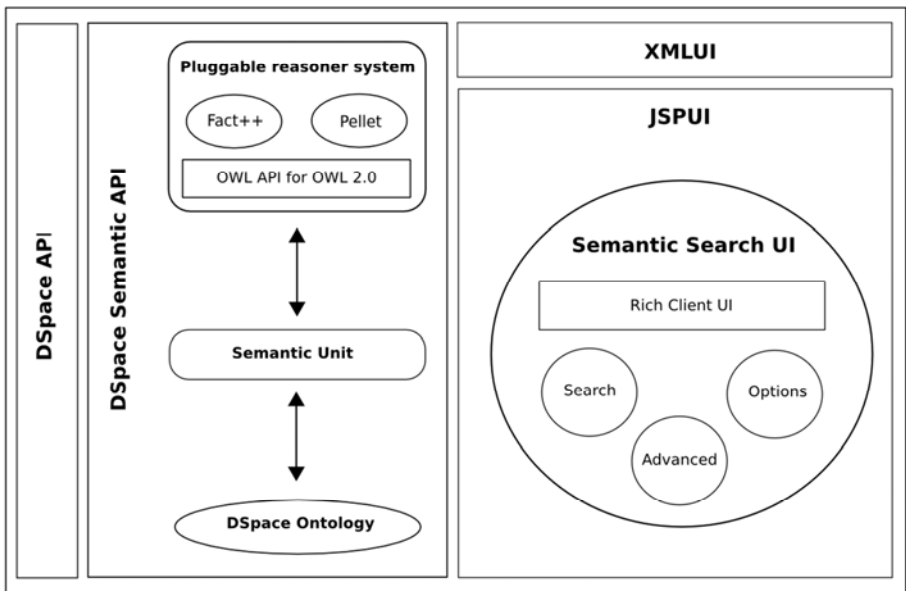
DSpace API

DSpace Semantic API

Pluggable reasoner system

Fact++

Pellet

OWL API for OWL 2.0

Semantic Unit

DSpace Ontology

XMLUI

JSPUI

Semantic Search UI

Rich Client UI

Search

Options

Advanced